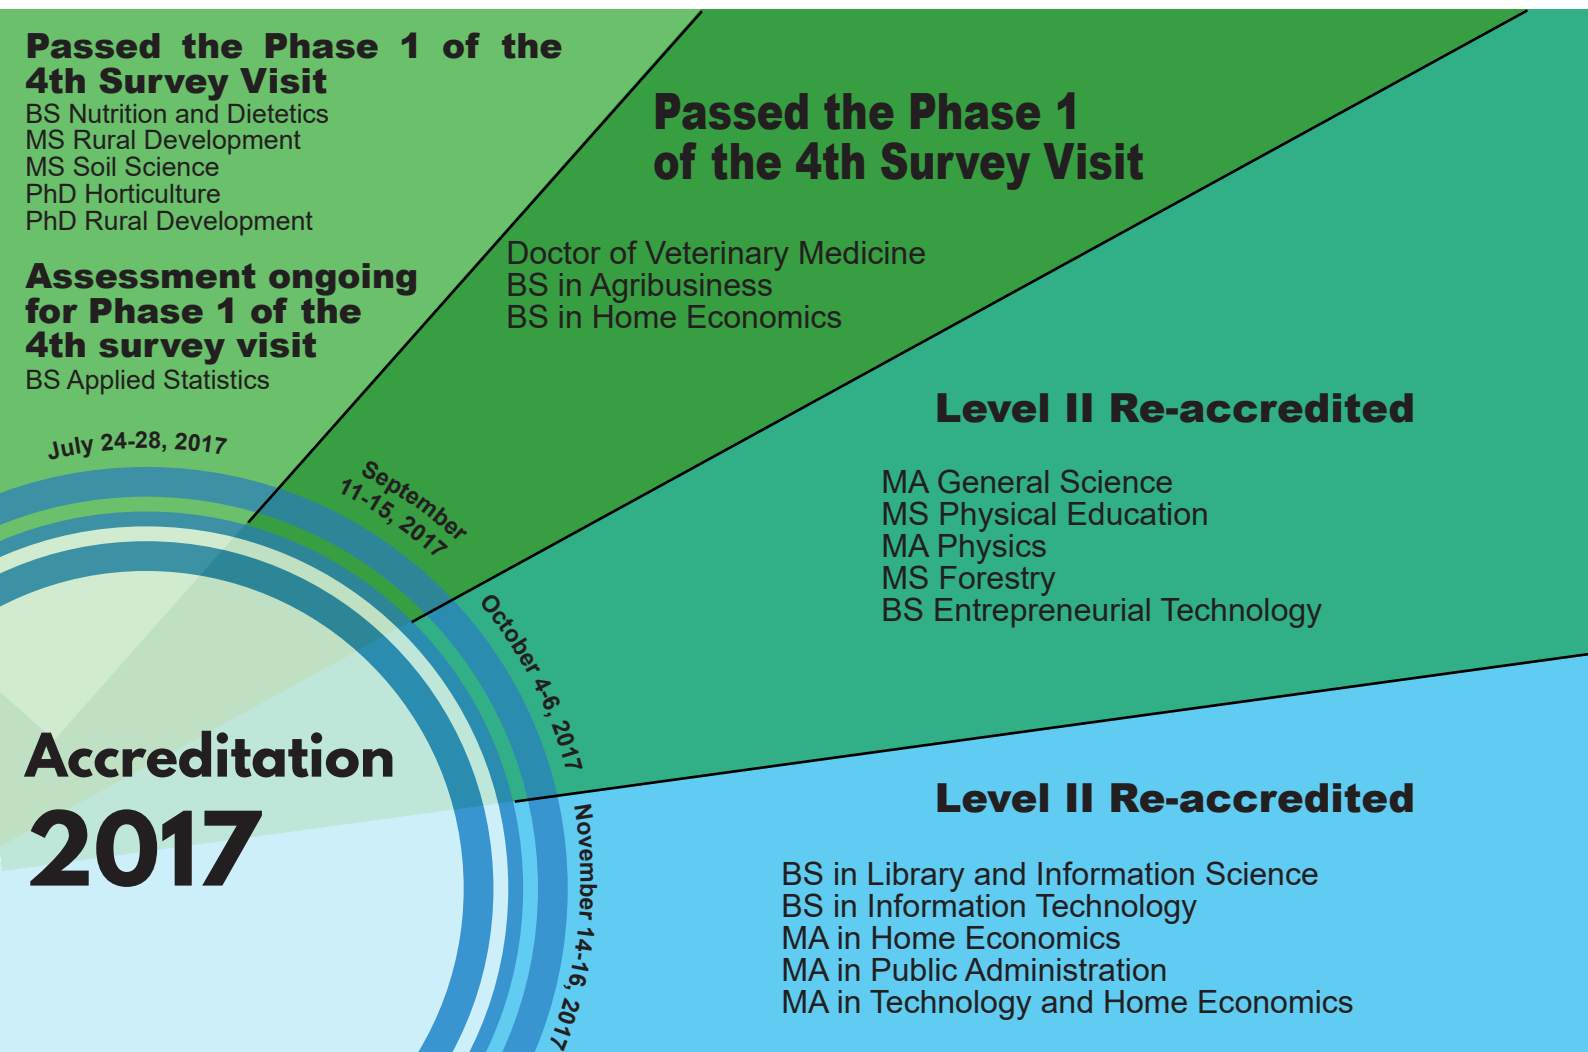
Passed the Phase 1 of the 4th Survey Visit
BS Nutrition and Dietetics
MS Rural Development
MS Soil Science
PhD Horticulture
PhD Rural Development

Assessment ongoing for Phase 1 of the 4th survey visit
BS Applied Statistics

July 24-28, 2017

Passed the Phase 1 of the 4th Survey Visit

Doctor of Veterinary Medicine
BS in Agribusiness
BS in Home Economics

September 11-15, 2017

Level II Re-accredited

MA General Science
MS Physical Education
MA Physics
MS Forestry
BS Entrepreneurial Technology

October 4-6, 2017

Level II Re-accredited

BS in Library and Information Science
BS in Information Technology
MA in Home Economics
MA in Public Administration
MA in Technology and Home Economics

November 14-16, 2017

Accreditation 2017